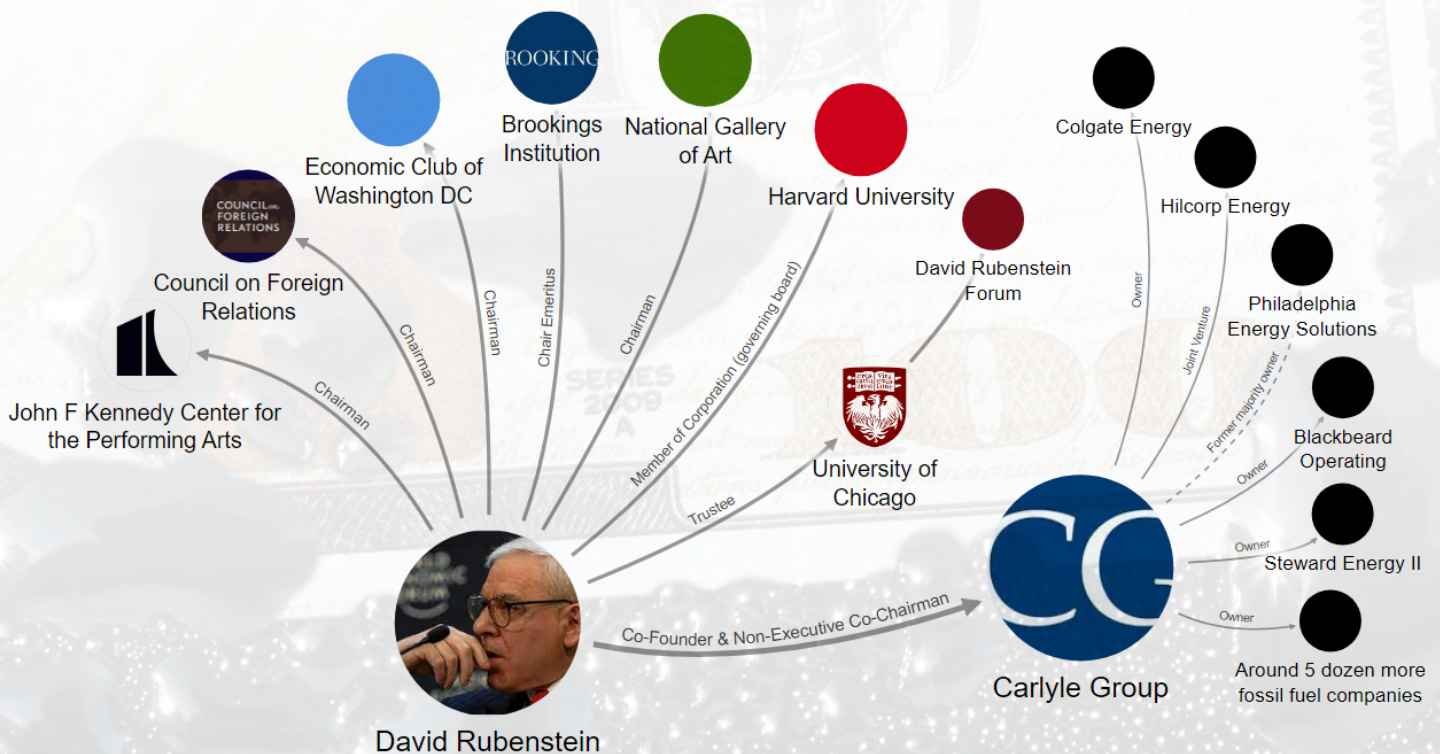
ROOKING
Brookings Institution

National Gallery of Art

Economic Club of Washington DC

Harvard University

COUNCIL on FOREIGN RELATIONS
Council on Foreign Relations

John F Kennedy Center for the Performing Arts

David Rubenstein Forum

Colgate Energy

Hilcorp Energy

Philadelphia Energy Solutions

Blackbeard Operating

Steward Energy II

Around 5 dozen more fossil fuel companies

University of Chicago

CG
Carlyle Group

David Rubenstein

Chairman
Chairman
Chairman
Chair Emeritus
Chairman
Member of Corporation (governing board)
Trustee
Co-Founder & Non-Executive Co-Chairman
Owner
Joint Venture
Former majority owner
Owner
Owner
Owner

SERIES 2009 A